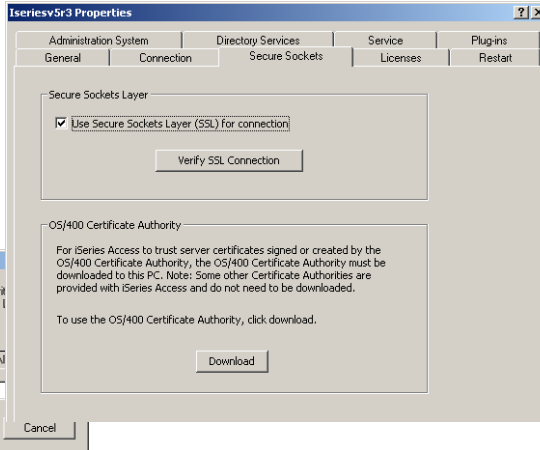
Iseriesv5r3 Properties

?

X

Administration System

Directory Services

Service

Plug-ins

General

Connection

Secure Sockets

Licenses

Restart

Secure Sockets Layer

Use Secure Sockets Layer (SSL) for connection

Verify SSL Connection

OS/400 Certificate Authority

For iSeries Access to trust server certificates signed or created by the OS/400 Certificate Authority, the OS/400 Certificate Authority must be downloaded to this PC. Note: Some other Certificate Authorities are provided with iSeries Access and do not need to be downloaded.

To use the OS/400 Certificate Authority, click download.

Download

Cancel